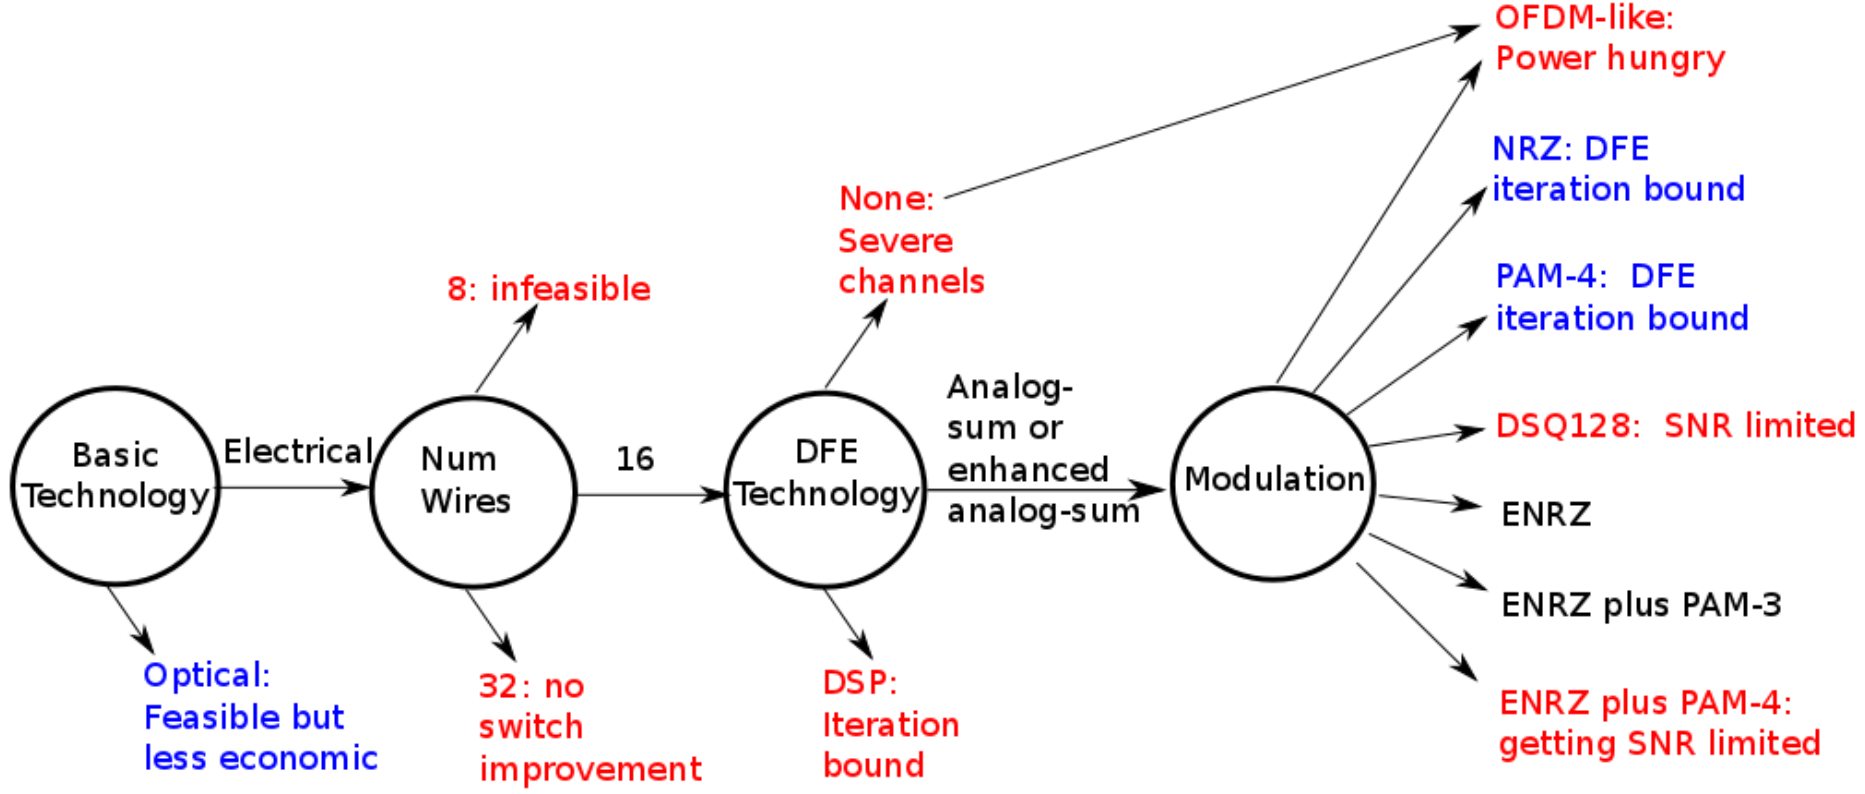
Basic Technology

Electrical

Optical: Feasible but less economic

Num Wires

8: infeasible

32: no switch improvement

16

DFE Technology

None: Severe channels

DSP: Iteration bound

Analog-sum or enhanced analog-sum

Modulation

OFDM-like: Power hungry

NRZ: DFE iteration bound

PAM-4: DFE iteration bound

DSQ128: SNR limited

ENRZ

ENRZ plus PAM-3

ENRZ plus PAM-4: getting SNR limited